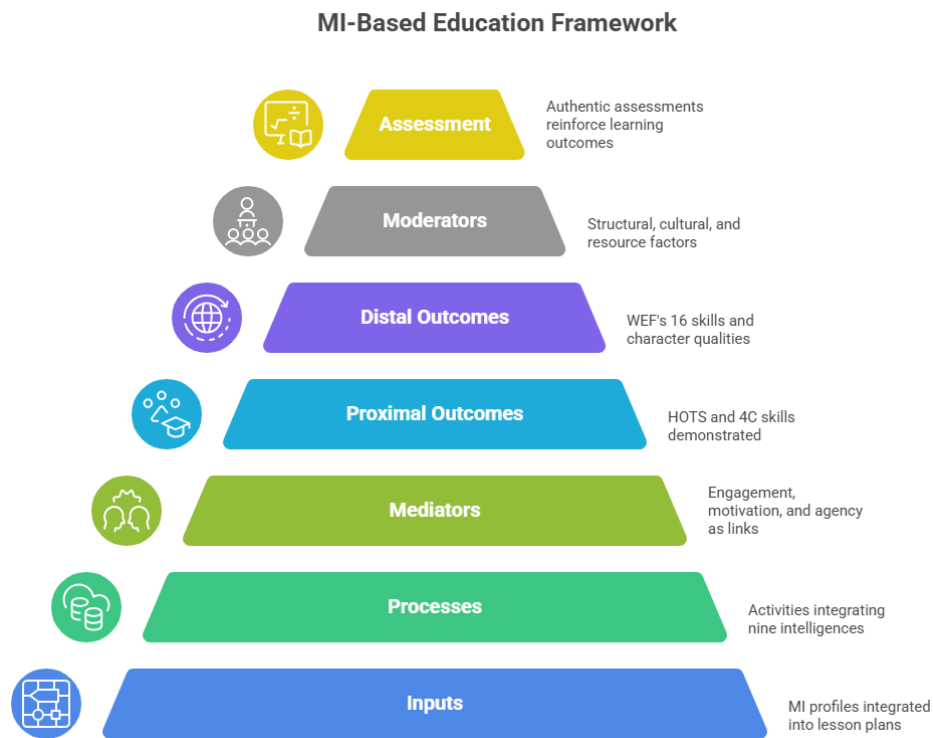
MI-Based Education Framework

Assessment

Authentic assessments reinforce learning outcomes

Moderators

Structural, cultural, and resource factors

Distal Outcomes

WEF's 16 skills and character qualities

Proximal Outcomes

HOTS and 4C skills demonstrated

Mediators

Engagement, motivation, and agency as links

Processes

Activities integrating nine intelligences

Inputs

MI profiles integrated into lesson plans